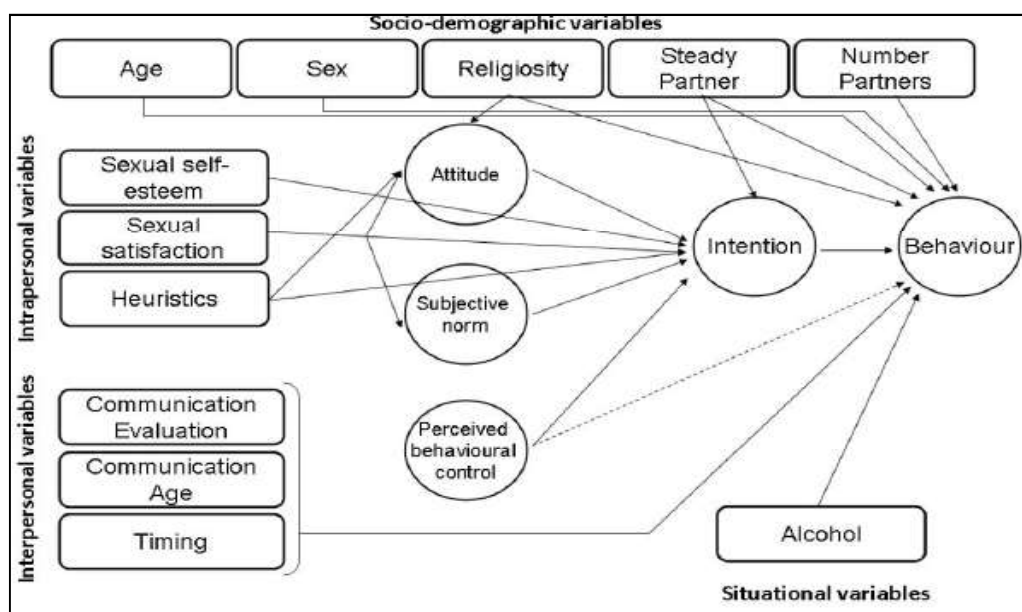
Socio-demographic variables

Age

Sex

Religiosity

Steady Partner

Number Partners

Intrapersonal variables

Sexual self-esteem

Sexual satisfaction

Heuristics

Attitude

Subjective norm

Intention

Behaviour

Interpersonal variables

Communication Evaluation

Communication Age

Timing

Perceived behavioural control

Alcohol

Situational variables